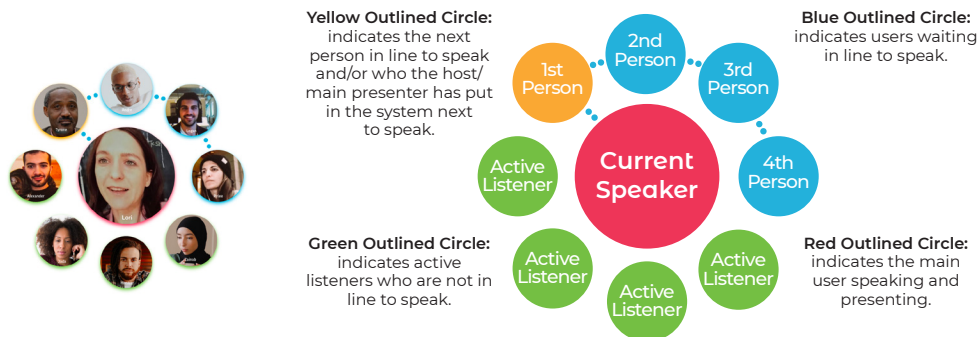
Yellow Outlined Circle: indicates the next person in line to speak and/or who the host/ main presenter has put in the system next to speak.

Blue Outlined Circle: indicates users waiting in line to speak.

1st Person

2nd Person

3rd Person

4th Person

Current Speaker

Active Listener

Active Listener

Active Listener

Active Listener

Green Outlined Circle: indicates active listeners who are not in line to speak.

Red Outlined Circle: indicates the main user speaking and presenting.

Lori